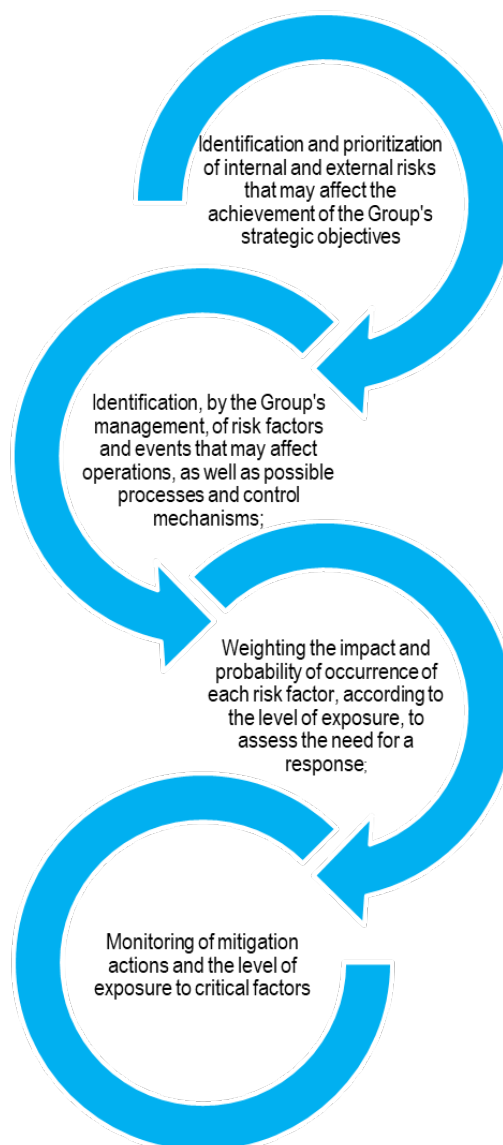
Identification and prioritization of internal and external risks that may affect the achievement of the Group's strategic objectives

Identification, by the Group's management, of risk factors and events that may affect operations, as well as possible processes and control mechanisms;

Weighting the impact and probability of occurrence of each risk factor, according to the level of exposure, to assess the need for a response;

Monitoring of mitigation actions and the level of exposure to critical factors